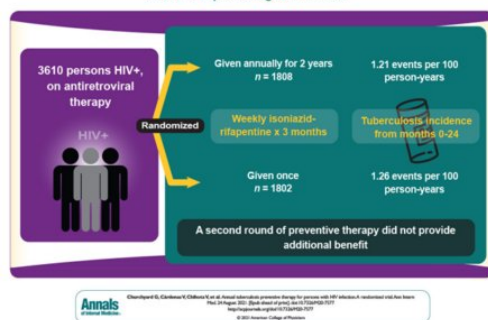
3610 persons HIV+, on antiretroviral therapy

HIV+

Randomized

Given annually for 2 years
$n = 1808$

1.21 events per 100 person-years

Weekly isoniazid-rifapentine x 3 months

Tuberculosis incidence from months 0-24

Given once
$n = 1802$

1.26 events per 100 person-years

A second round of preventive therapy did not provide additional benefit

Annals of Internal Medicine

Churchyard G, Cárdenas V, Chihota V, et al. Annual tuberculosis preventive therapy for persons with HIV infection: A randomized trial. Ann Intern Med. 24 August 2021. [Epub ahead of print]. doi:10.7326/M20-7577
https://annals.org/doi/10.7326/M20-7577
© 2021 American College of Physicians